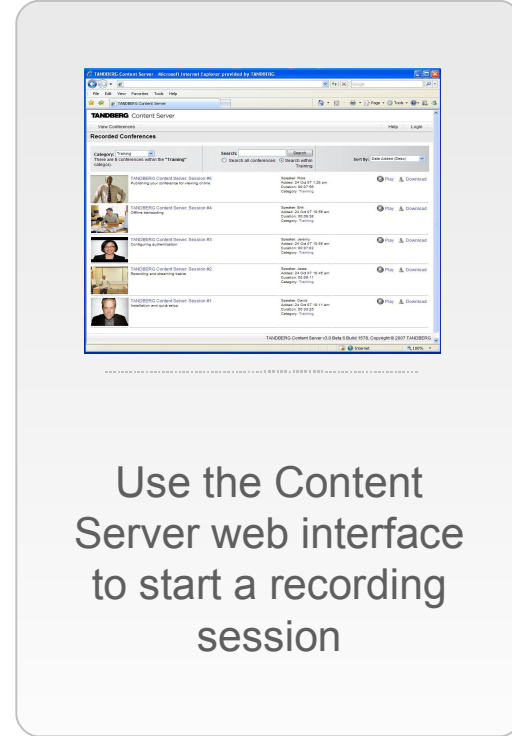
TANDBERG Content Server - Microsoft Internet Explorer provided by TANDBERG

File Edit View Favorites Tools Help

TANDBERG Content Server

TANDBERG Content Server

View Conferences

Help Login

Recorded Conferences

Category: Training
There are 5 conferences within the "Training" category.

Search:
Search
Search all conferences Search within Training

Sort by: Date Added (Desc)

TANDBERG Content Server: Session #5
Publishing your conference for viewing online

Speaker: Ross
Added: 24 Oct 07 7:26 am
Duration: 00:07:56
Category: Training

Play Download

TANDBERG Content Server: Session #4
Offline transcoding

Speaker: Erik
Added: 24 Oct 07 10:59 am
Duration: 00:08:36
Category: Training

Play Download

TANDBERG Content Server: Session #3
Configuring authentication

Speaker: Jeremy
Added: 24 Oct 07 10:58 am
Duration: 00:07:02
Category: Training

Play Download

TANDBERG Content Server: Session #2
Recording and streaming basics

Speaker: Jessie
Added: 24 Oct 07 10:48 am
Duration: 00:09:11
Category: Training

Play Download

TANDBERG Content Server: Session #1
Installation and quick setup

Speaker: Denis
Added: 24 Oct 07 10:11 am
Duration: 00:05:35
Category: Training

Play Download

TANDBERG Content Server v3.0 Beta 6 Build 1576, Copyright © 2007 TANDBERG

Internet 100%

Use the Content Server web interface to start a recording session